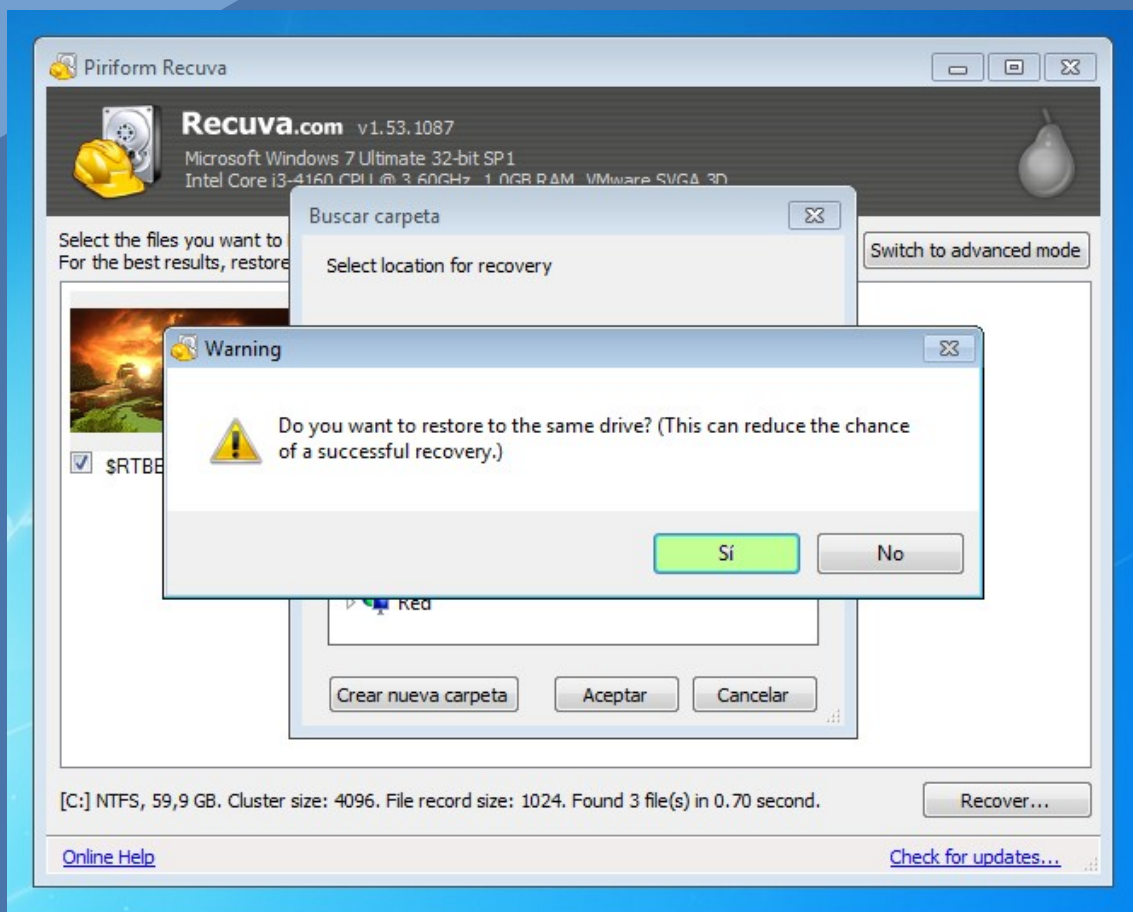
Piriform Recuva

Recuva.com v1.53.1087
Microsoft Windows 7 Ultimate 32-bit SP1
Intel Core i3-4160 CPU @ 3.60GHz, 1.0GB RAM, VMware SVGA 3D

Select the files you want to
For the best results, restore

Switch to advanced mode

$RTBE

Buscar carpeta

Select location for recovery

Red

Crear nueva carpeta

Aceptar

Cancelar

Warning

Do you want to restore to the same drive? (This can reduce the chance of a successful recovery.)

Sí

No

[C:] NTFS, 59,9 GB. Cluster size: 4096. File record size: 1024. Found 3 file(s) in 0.70 second.

Recover...

Online Help

Check for updates...